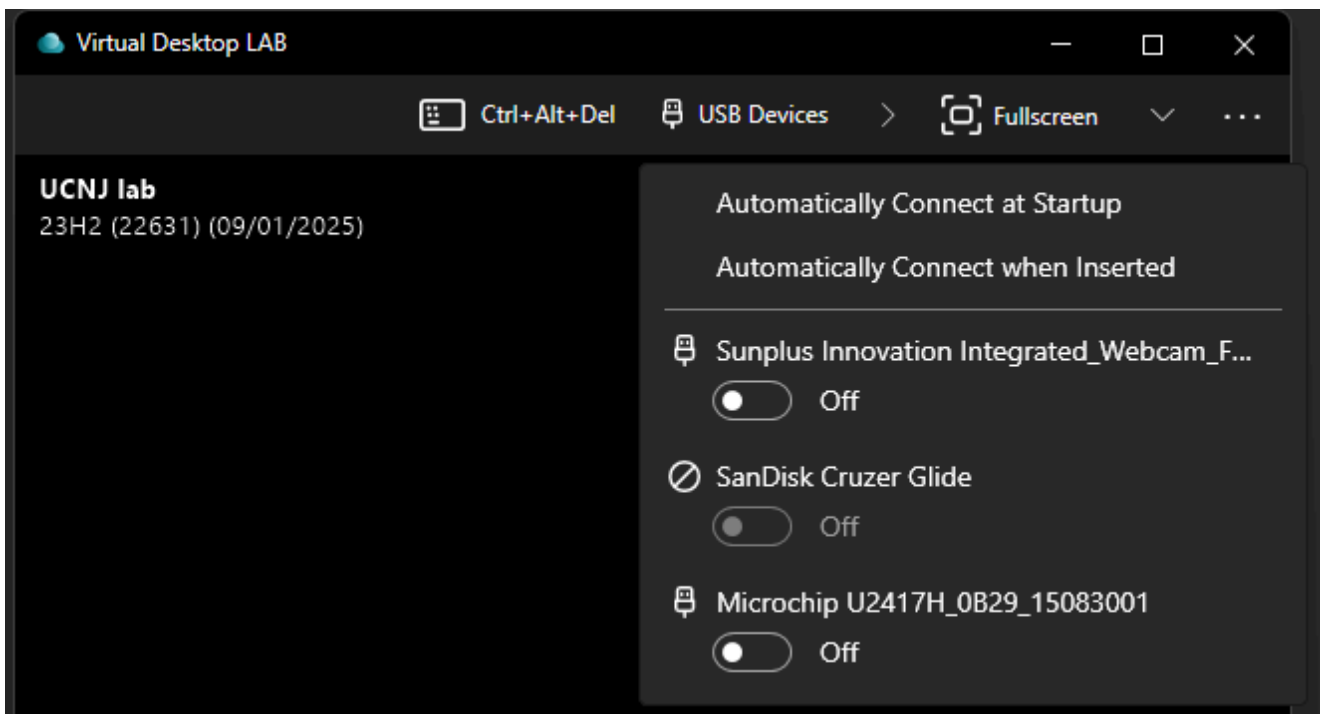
Virtual Desktop LAB

Ctrl+Alt+Del USB Devices > Fullscreen ...

UCNJ lab
23H2 (22631) (09/01/2025)

Automatically Connect at Startup

Automatically Connect when Inserted

Sunplus Innovation Integrated_Webcam_F...
Off

SanDisk Cruzer Glide
Off

Microchip U2417H_0B29_15083001
Off